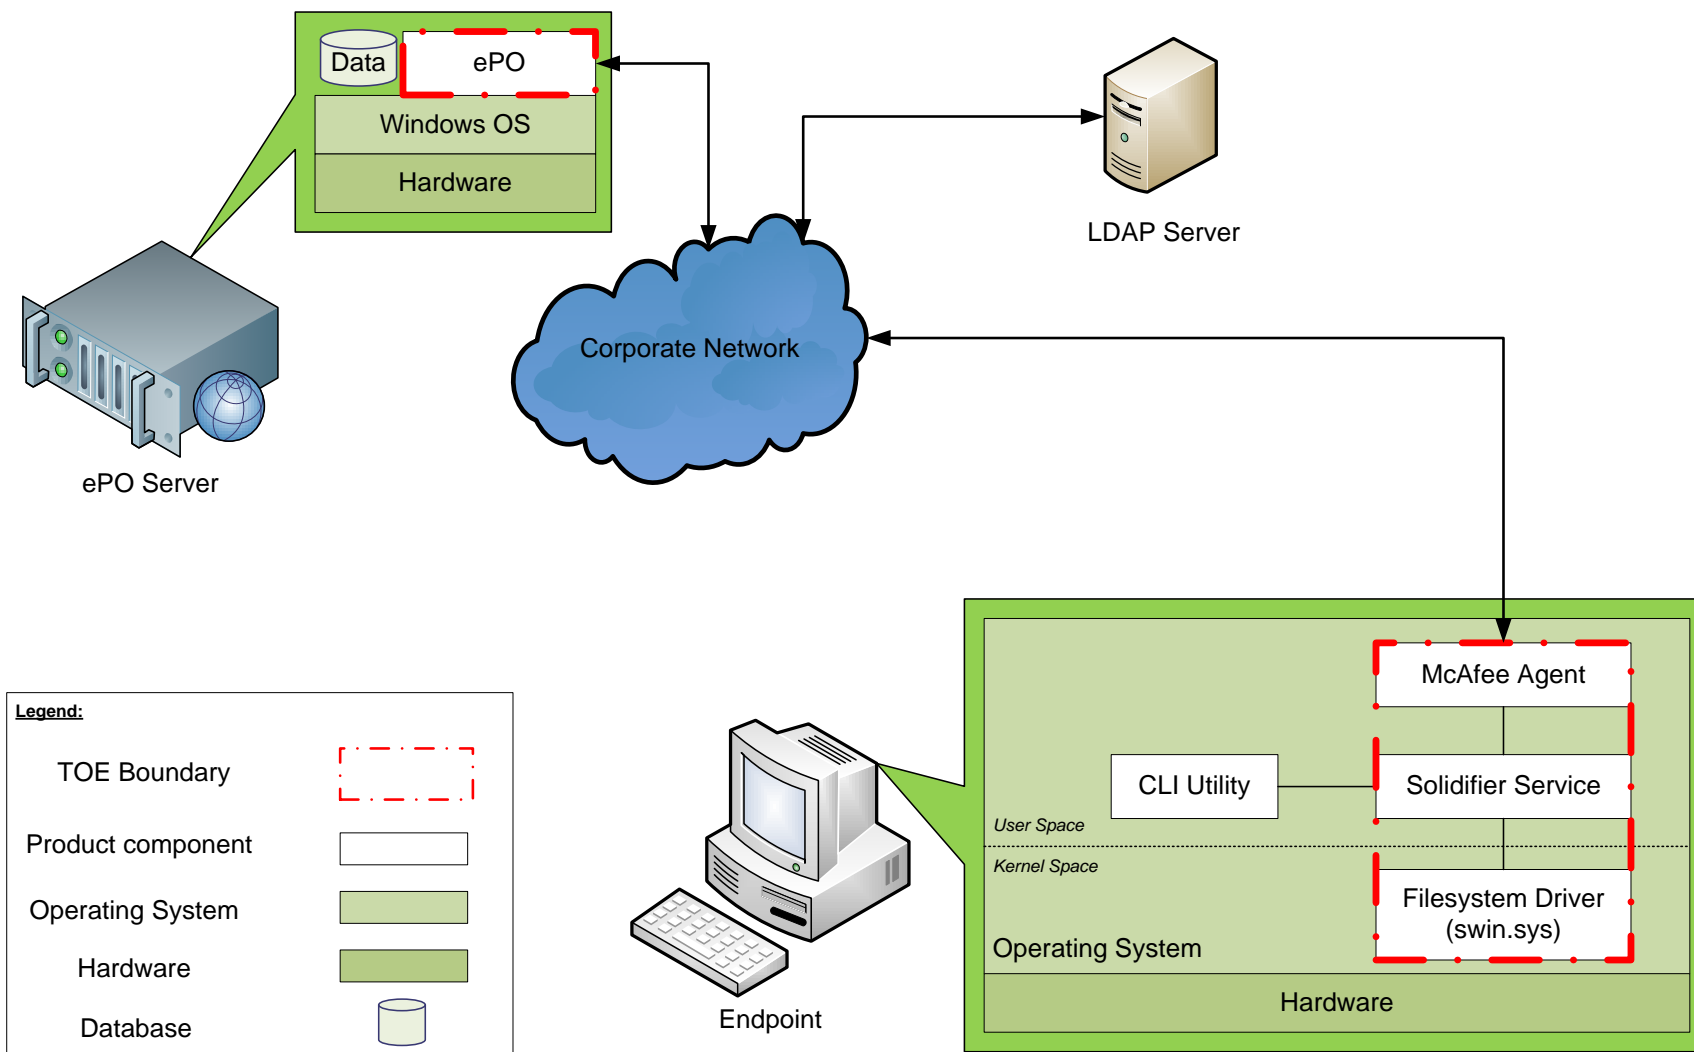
Data
ePO
Windows OS
Hardware

LDAP Server

ePO Server

Corporate Network

McAfee Agent
CLI Utility
Solidifier Service
User Space
Kernel Space
Filesystem Driver (swin.sys)
Operating System
Hardware

Endpoint

Legend:
TOE Boundary
Product component
Operating System
Hardware
Database